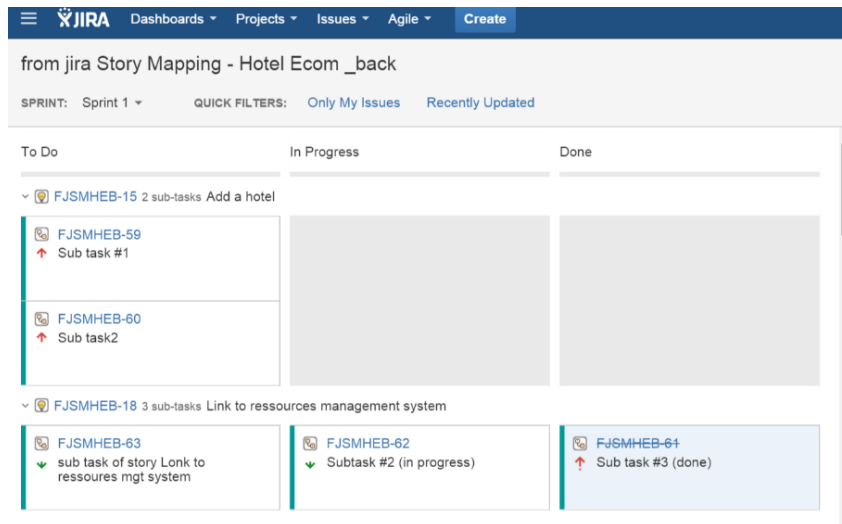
JIRA Dashboards Projects Issues Agile Create

from jira Story Mapping - Hotel Ecom _back

SPRINT: Sprint 1 QUICK FILTERS: Only My Issues Recently Updated

To Do

In Progress

Done

FJSMHEB-15 2 sub-tasks Add a hotel

FJSMHEB-59
Sub task #1

FJSMHEB-60
Sub task2

FJSMHEB-18 3 sub-tasks Link to ressources management system

FJSMHEB-63
sub task of story Lonk to ressoures mgt system

FJSMHEB-62
Subtask #2 (in progress)

FJSMHEB-61
Sub task #3 (done)